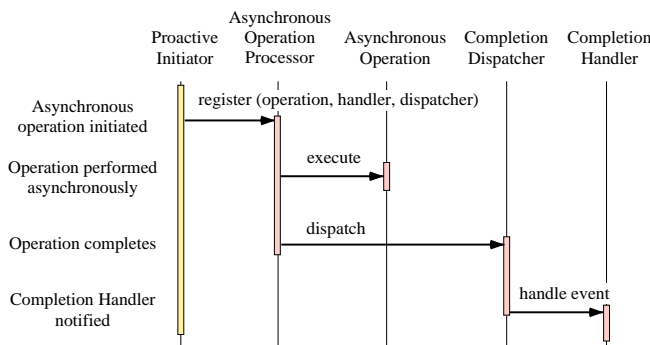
Proactive Initiator

Asynchronous Operation Processor

Asynchronous Operation

Completion Dispatcher

Completion Handler

Asynchronous operation initiated

register (operation, handler, dispatcher)

Operation performed asynchronously

execute

Operation completes

dispatch

Completion Handler notified

handle event